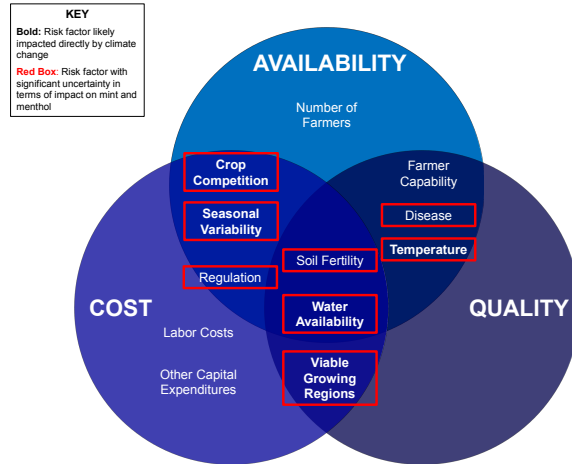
KEY

**Bold**: Risk factor likely impacted directly by climate change

**Red Box**: Risk factor with significant uncertainty in terms of impact on mint and menthol

AVAILABILITY

Number of Farmers

Crop Competition

Seasonal Variability

Farmer Capability

Disease

Temperature

Regulation

Soil Fertility

COST

Labor Costs

Water Availability

QUALITY

Other Capital Expenditures

Viable Growing Regions